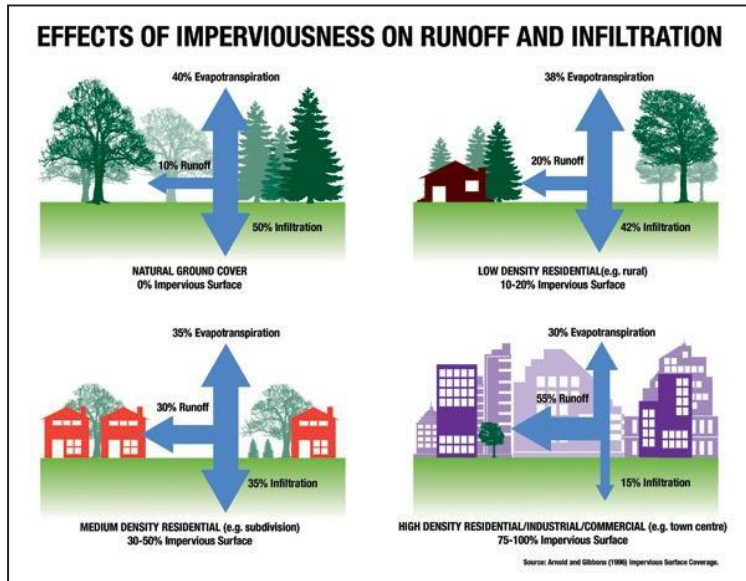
EFFECTS OF IMPERVIOUSNESS ON RUNOFF AND INFILTRATION

40% Evapotranspiration
10% Runoff
50% Infiltration
NATURAL GROUND COVER
0% Impervious Surface

38% Evapotranspiration
20% Runoff
42% Infiltration
LOW DENSITY RESIDENTIAL(e.g. rural)
10-20% Impervious Surface

35% Evapotranspiration
30% Runoff
35% Infiltration
MEDIUM DENSITY RESIDENTIAL (e.g. subdivision)
30-50% Impervious Surface

30% Evapotranspiration
55% Runoff
15% Infiltration
HIGH DENSITY RESIDENTIAL/INDUSTRIAL/COMMERCIAL (e.g. town centre)
75-100% Impervious Surface

Source: Arnold and Gibbons (1996) Impervious Surface Coverage.